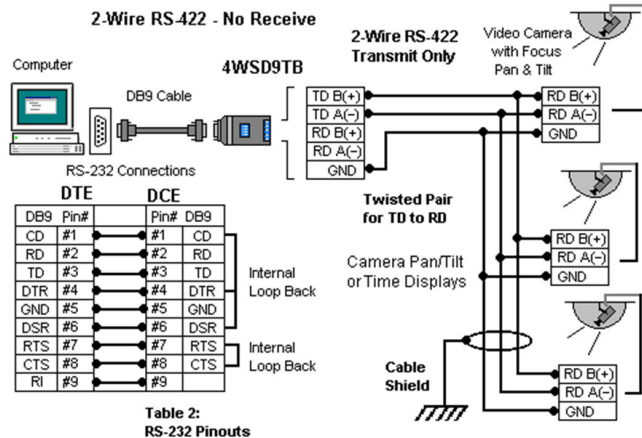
2-Wire RS-422 - No Receive

Computer

DB9 Cable

4WSD9TB

RS-232 Connections

2-Wire RS-422 Transmit Only

Video Camera with Focus Pan & Tilt

| TD B(+) |
|---|
| TD A(−) |
| RD B(+) |
| RD A(−) |
| GND |

| RD B(+) |
|---|
| RD A(−) |
| GND |

Twisted Pair for TD to RD

DTE

DCE

| DB9 | Pin# | | Pin# | DB9 |
|---|---|---|---|---|
| CD | #1 | | #1 | CD |
| RD | #2 | | #2 | RD |
| TD | #3 | | #3 | TD |
| DTR | #4 | | #4 | DTR |
| GND | #5 | | #5 | GND |
| DSR | #6 | | #6 | DSR |
| RTS | #7 | | #7 | RTS |
| CTS | #8 | | #8 | CTS |
| RI | #9 | | #9 | |

Internal Loop Back

Internal Loop Back

Camera Pan/Tilt or Time Displays

| RD B(+) |
|---|
| RD A(−) |
| GND |

Cable Shield

| RD B(+) |
|---|
| RD A(−) |
| GND |

Table 2: RS-232 Pinouts